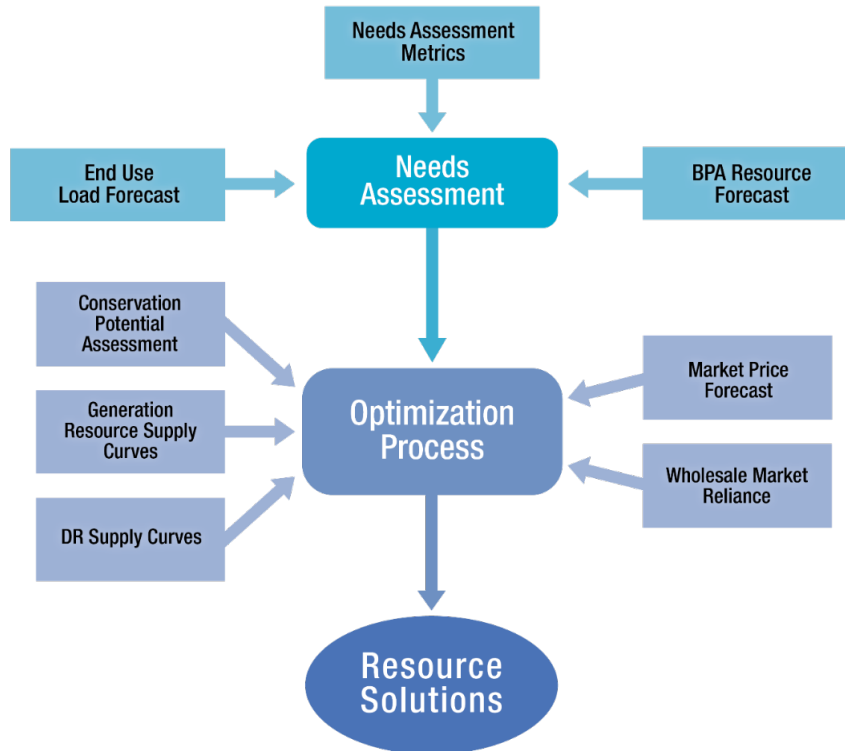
Needs Assessment Metrics

End Use Load Forecast

Needs Assessment

BPA Resource Forecast

Conservation Potential Assessment

Generation Resource Supply Curves

DR Supply Curves

Optimization Process

Market Price Forecast

Wholesale Market Reliance

Resource Solutions